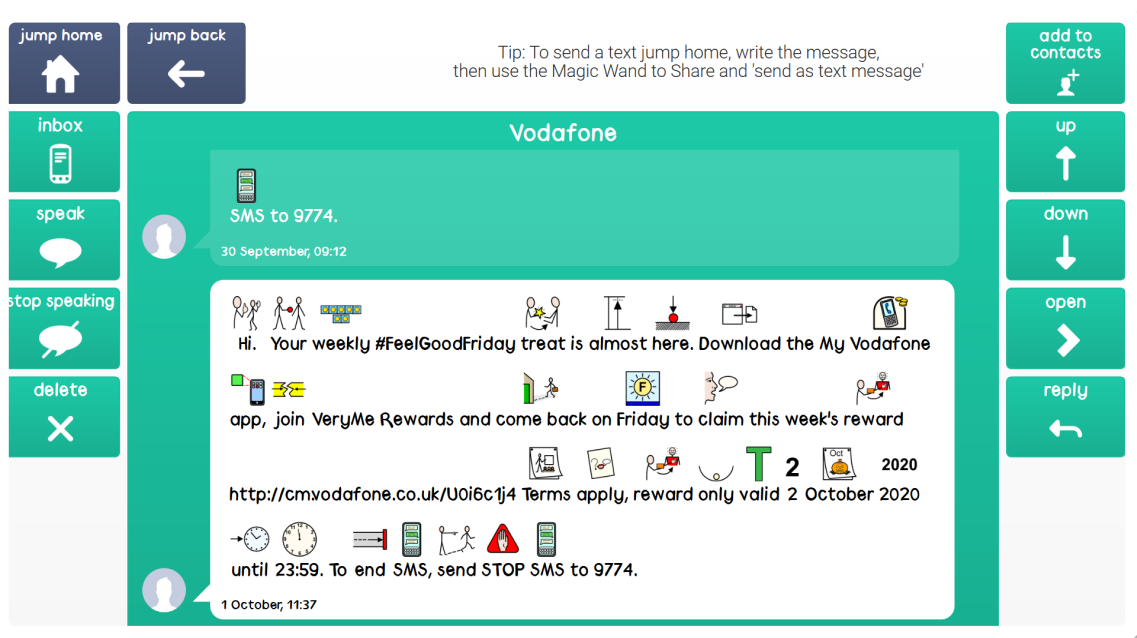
jump home

jump back

Tip: To send a text jump home, write the message, then use the Magic Wand to Share and 'send as text message'

add to contacts

inbox

speak

stop speaking

delete

Vodafone

SMS to 9774.

30 September, 09:12

Hi. Your weekly #FeelGoodFriday treat is almost here. Download the My Vodafone app, join VeryMe Rewards and come back on Friday to claim this week's reward http://cm.vodafone.co.uk/U0i6c1j4 Terms apply, reward only valid 2 October 2020 until 23:59. To end SMS, send STOP SMS to 9774.

2

Oct

2020

F

1 October, 11:37

up

down

open

reply